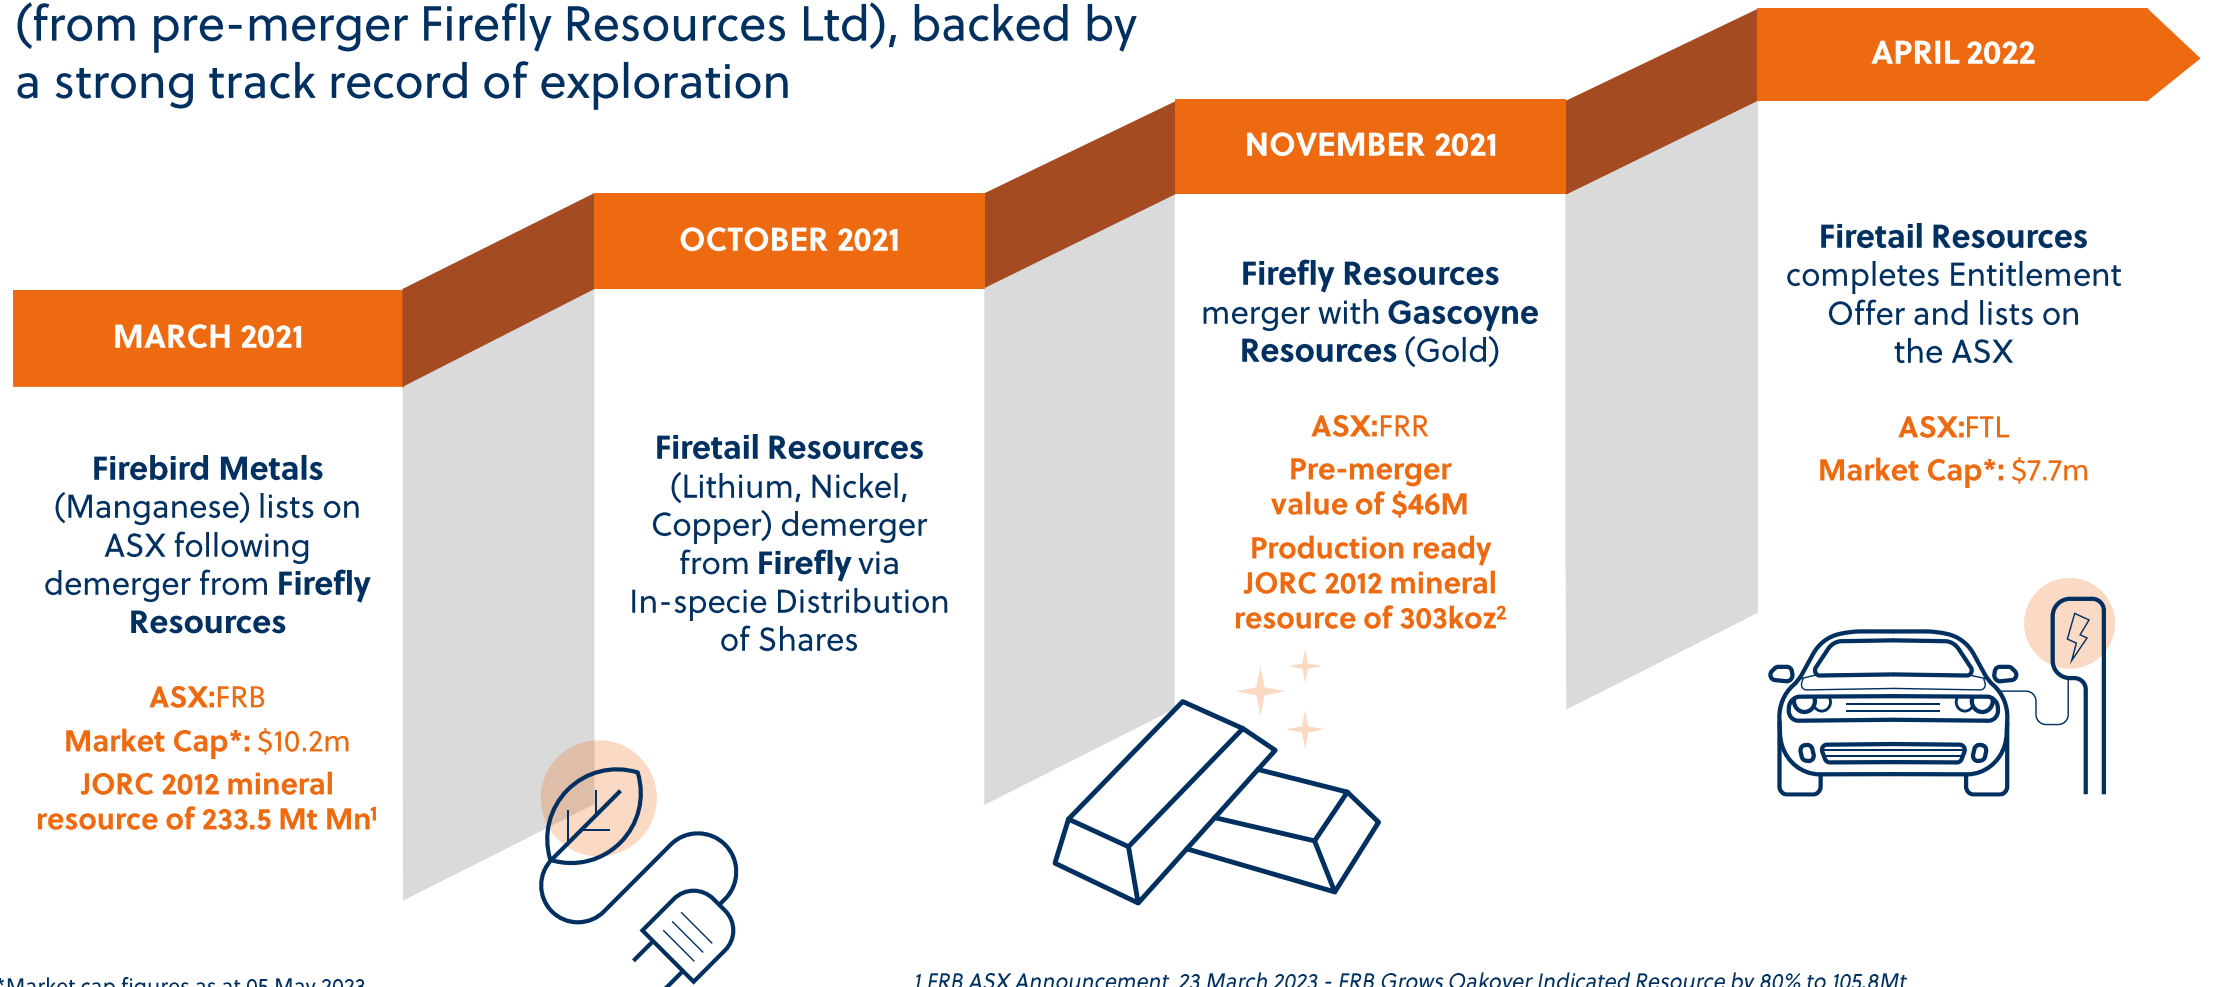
(from pre-merger Firefly Resources Ltd), backed by a strong track record of exploration

MARCH 2021

Firebird Metals (Manganese) lists on ASX following demerger from Firefly Resources

ASX:FRB
Market Cap*: $10.2m
JORC 2012 mineral resource of 233.5 Mt Mn$^1$

OCTOBER 2021

Firetail Resources (Lithium, Nickel, Copper) demerger from Firefly via In-specie Distribution of Shares

NOVEMBER 2021

Firefly Resources merger with Gascoyne Resources (Gold)

ASX:FRR
Pre-merger value of $46M
Production ready JORC 2012 mineral resource of 303koz$^2$

APRIL 2022

Firetail Resources completes Entitlement Offer and lists on the ASX

ASX:FTL
Market Cap*: $7.7m

*Market cap figures as at 05 May 2023

1 FRB ASX Announcement, 23 March 2023 - FRB Grows Oakover Indicated Resource by 80% to 105.8Mt